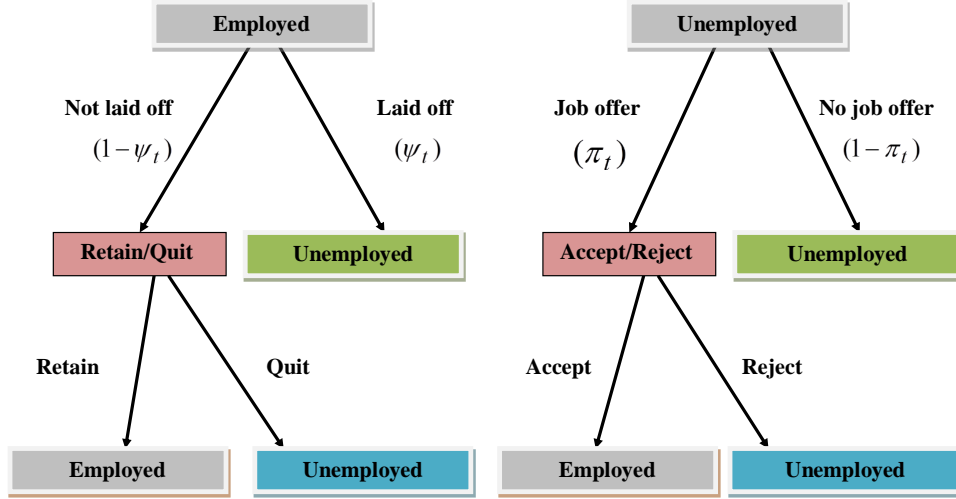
Employed

Not laid off
$(1-\psi_t)$

Laid off
$(\psi_t)$

Retain/Quit

Unemployed

Retain

Quit

Employed

Unemployed

Unemployed

Job offer
$(\pi_t)$

No job offer
$(1-\pi_t)$

Accept/Reject

Unemployed

Accept

Reject

Employed

Unemployed